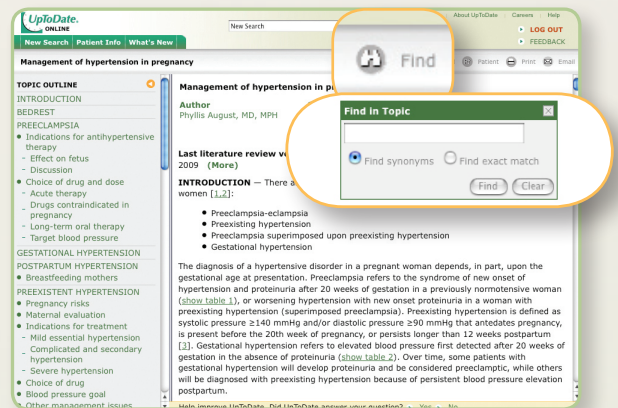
UpToDate. ONLINE

New Search

About UpToDate | Careers | Help

LOG OUT

FEEDBACK

New Search | Patient Info | What's New

Management of hypertension in pregnancy

Find

Patient | Print | Email

TOPIC OUTLINE

INTRODUCTION

BEDREST

PREECLAMPSIA

• Indications for antihypertensive therapy

- Effect on fetus

- Discussion

• Choice of drug and dose

- Acute therapy

- Drugs contraindicated in pregnancy

- Long-term oral therapy

- Target blood pressure

GESTATIONAL HYPERTENSION

POSTPARTUM HYPERTENSION

• Breastfeeding mothers

PREEXISTENT HYPERTENSION

• Pregnancy risks

• Maternal evaluation

• Indications for treatment

- Mild essential hypertension

- Complicated and secondary hypertension

- Severe hypertension

• Choice of drug

• Blood pressure goal

• Other management issues

Management of hypertension in p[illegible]

Author
Phyllis August, MD, MPH

Find in Topic

Find synonyms | Find exact match

Find | Clear

Last literature review v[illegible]
2009 (More)

INTRODUCTION — There a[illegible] women [1,2]:

• Preeclampsia-eclampsia
• Preexisting hypertension
• Preeclampsia superimposed upon preexisting hypertension
• Gestational hypertension

The diagnosis of a hypertensive disorder in a pregnant woman depends, in part, upon the gestational age at presentation. Preeclampsia refers to the syndrome of new onset of hypertension and proteinuria after 20 weeks of gestation in a previously normotensive woman (show table 1), or worsening hypertension with new onset proteinuria in a woman with preexisting hypertension (superimposed preeclampsia). Preexisting hypertension is defined as systolic pressure ≥140 mmHg and/or diastolic pressure ≥90 mmHg that antedates pregnancy, is present before the 20th week of pregnancy, or persists longer than 12 weeks postpartum [3]. Gestational hypertension refers to elevated blood pressure first detected after 20 weeks of gestation in the absence of proteinuria (show table 2). Over time, some patients with gestational hypertension will develop proteinuria and be considered preeclamptic, while others will be diagnosed with preexisting hypertension because of persistent blood pressure elevation postpartum.

Help improve UpToDate. Did UpToDate answer your question? Yes No